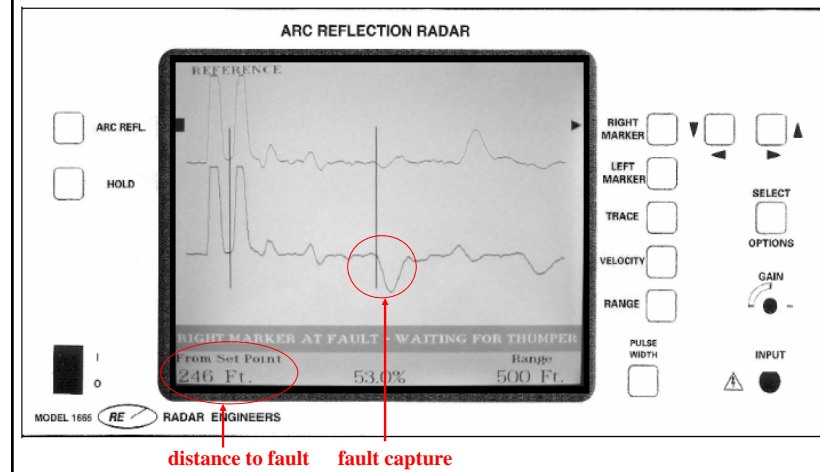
ARC REFLECTION RADAR

REFERENCE

ARC REFL.

HOLD

RIGHT MARKER

LEFT MARKER

TRACE

VELOCITY

RANGE

SELECT

OPTIONS

GAIN

RIGHT MARKER AT FAULT - WAITING FOR THUMPER

From Set Point
246 Ft.

53.0%

Range
500 Ft.

PULSE WIDTH

INPUT

I

O

MODEL 1665 RE RADAR ENGINEERS

distance to fault

fault capture